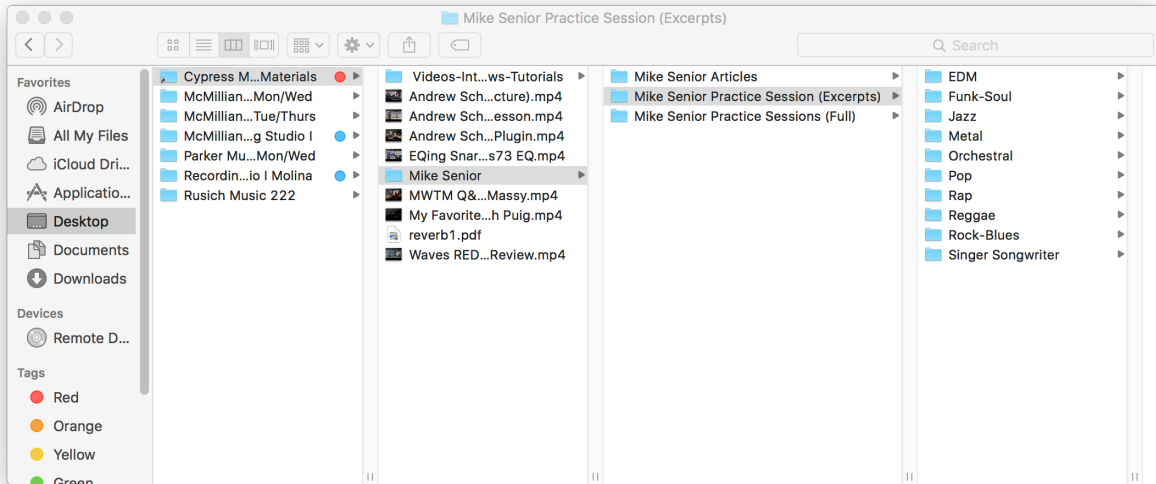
Mike Senior Practice Session (Excerpts)

Search

Favorites
AirDrop
All My Files
iCloud Dri...
Applicatio...
Desktop
Documents
Downloads

Devices
Remote D...

Tags
Red
Orange
Yellow
Green

Cypress M...Materials
McMillian...Mon/Wed
McMillian...Tue/Thurs
McMillian...g Studio I
Parker Mu...Mon/Wed
Recordin...io I Molina
Rusich Music 222

Videos-Int...ws-Tutorials
Andrew Sch...cture).mp4
Andrew Sch...esson.mp4
Andrew Sch...Plugin.mp4
EQing Snar...s73 EQ.mp4
Mike Senior
MWTM Q&...Massy.mp4
My Favorite...h Puig.mp4
reverb1.pdf
Waves RED...Review.mp4

Mike Senior Articles
Mike Senior Practice Session (Excerpts)
Mike Senior Practice Sessions (Full)

EDM
Funk-Soul
Jazz
Metal
Orchestral
Pop
Rap
Reggae
Rock-Blues
Singer Songwriter